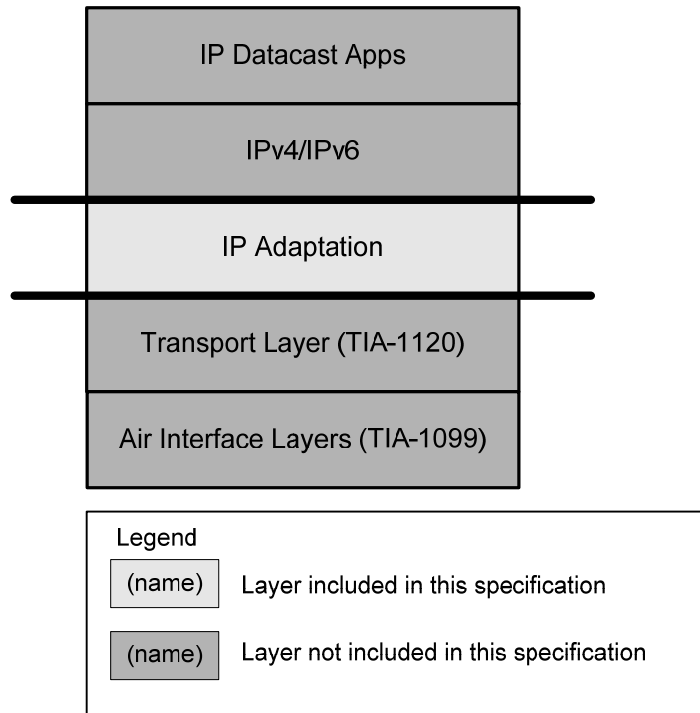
IP Datacast Apps

IPv4/IPv6

IP Adaptation

Transport Layer (TIA-1120)

Air Interface Layers (TIA-1099)

Legend

(name) Layer included in this specification

(name) Layer not included in this specification